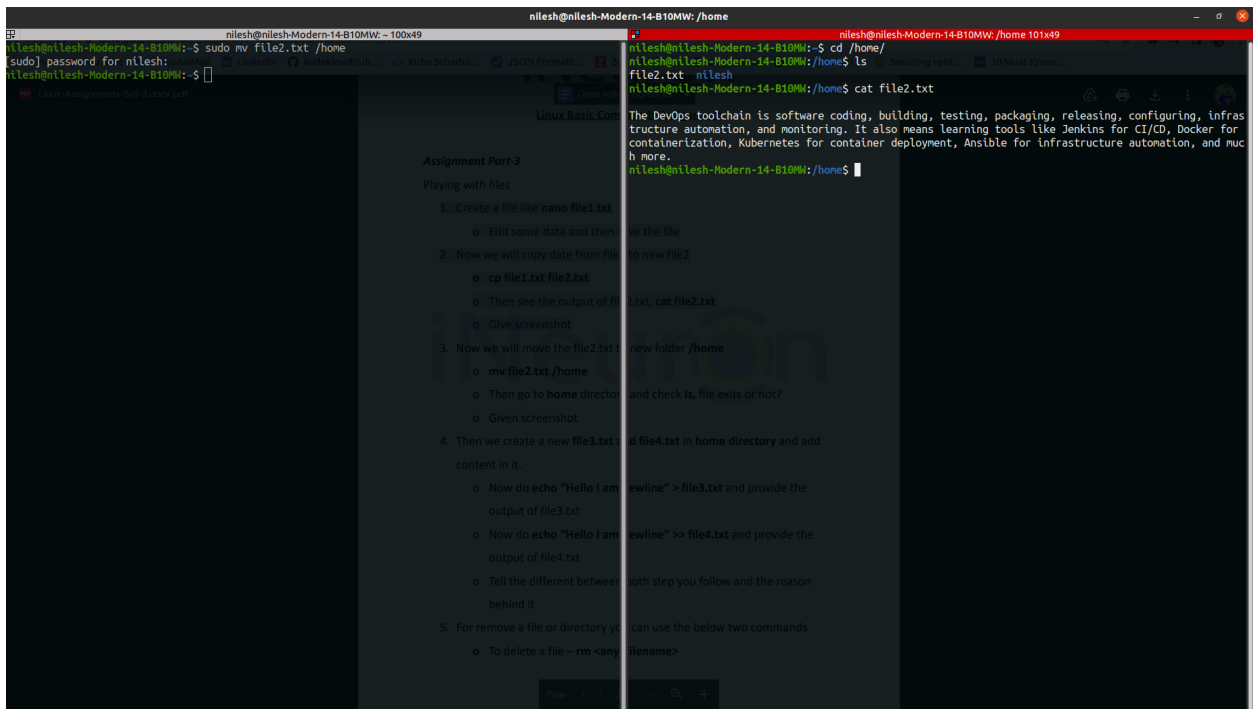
nilesh@nilesh-Modern-14-B10MW: /home

nilesh@nilesh-Modern-14-B10MW: ~ 100x49

nilesh@nilesh-Modern-14-B10MW:~$ sudo mv file2.txt /home
[sudo] password for nilesh:
nilesh@nilesh-Modern-14-B10MW:~$

nilesh@nilesh-Modern-14-B10MW: /home 101x49

nilesh@nilesh-Modern-14-B10MW:~$ cd /home/
nilesh@nilesh-Modern-14-B10MW:/home$ ls
file2.txt nilesh
nilesh@nilesh-Modern-14-B10MW:/home$ cat file2.txt

The DevOps toolchain is software coding, building, testing, packaging, releasing, configuring, infrastructure automation, and monitoring. It also means learning tools like Jenkins for CI/CD, Docker for containerization, Kubernetes for container deployment, Ansible for infrastructure automation, and much more.
nilesh@nilesh-Modern-14-B10MW:/home$

Linux-Assignments-Set-3.docx.pdf

Linux Basic Con

Assignment Part-3

Playing with files

1. Create a file like nano file1.txt
o Edit some data and then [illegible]ve the file
2. Now we will copy date from file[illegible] to new file2
o cp file1.txt file2.txt
o Then see the output of fi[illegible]2.txt, cat file2.txt
o Give screenshot
3. Now we will move the file2.txt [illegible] new folder /home
o mv file2.txt /home
o Then go to home director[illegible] and check ls, file exits or not?
o Given screenshot
4. Then we create a new file3.txt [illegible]d file4.txt in home directory and add content in it.
o Now do echo "Hello I am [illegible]ewline" > file3.txt and provide the output of file3.txt
o Now do echo "Hello I am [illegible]ewline" >> file4.txt and provide the output of file4.txt
o Tell the different between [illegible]oth step you follow and the reason behind it
5. For remove a file or directory y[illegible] can use the below two commands
o To delete a file – rm <any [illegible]ilename>